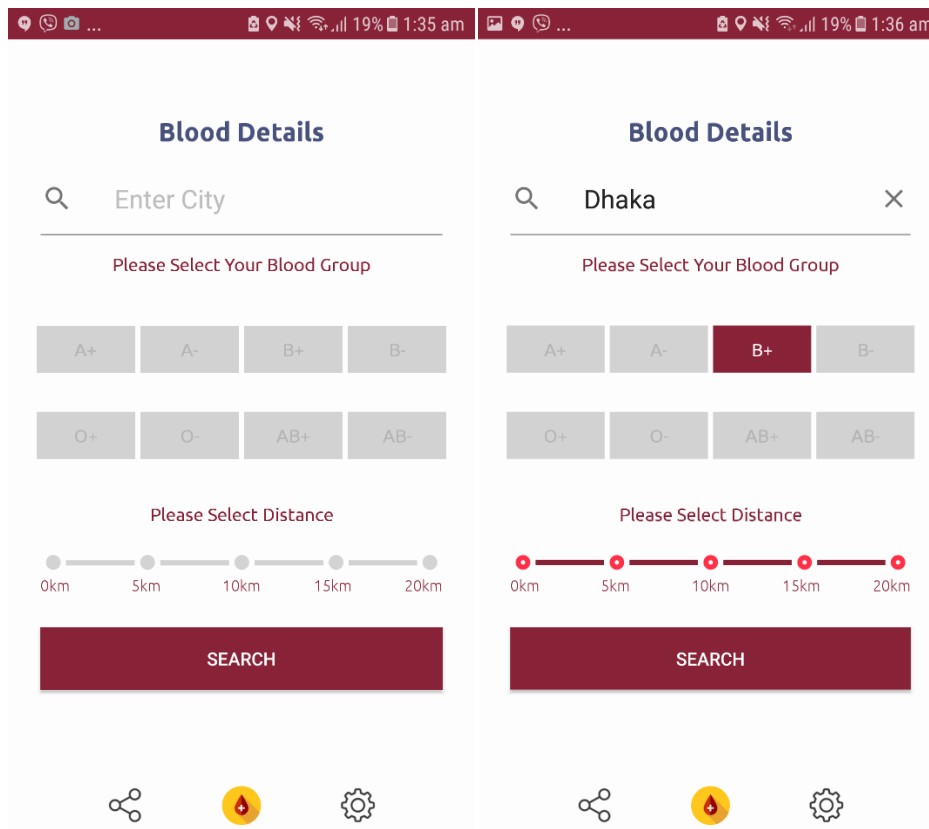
... 19% 1:35 am

Blood Details

Enter City

Please Select Your Blood Group

| A+ | A- | B+ | B- |
|---|---|---|---|
| O+ | O- | AB+ | AB- |

Please Select Distance

0km 5km 10km 15km 20km

SEARCH

... 19% 1:36 am

Blood Details

Dhaka

Please Select Your Blood Group

| A+ | A- | B+ | B- |
|---|---|---|---|
| O+ | O- | AB+ | AB- |

Please Select Distance

0km 5km 10km 15km 20km

SEARCH